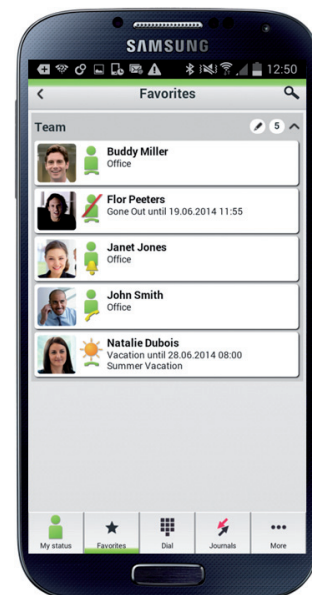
SAMSUNG

12:50

Favorites

Team

5

Buddy Miller
Office

Flor Peeters
Gone Out until 19.06.2014 11:55

Janet Jones
Office

John Smith
Office

Natalie Dubois
Vacation until 28.06.2014 08:00
Summer Vacation

My status

Favorites

Dial

Journals

More